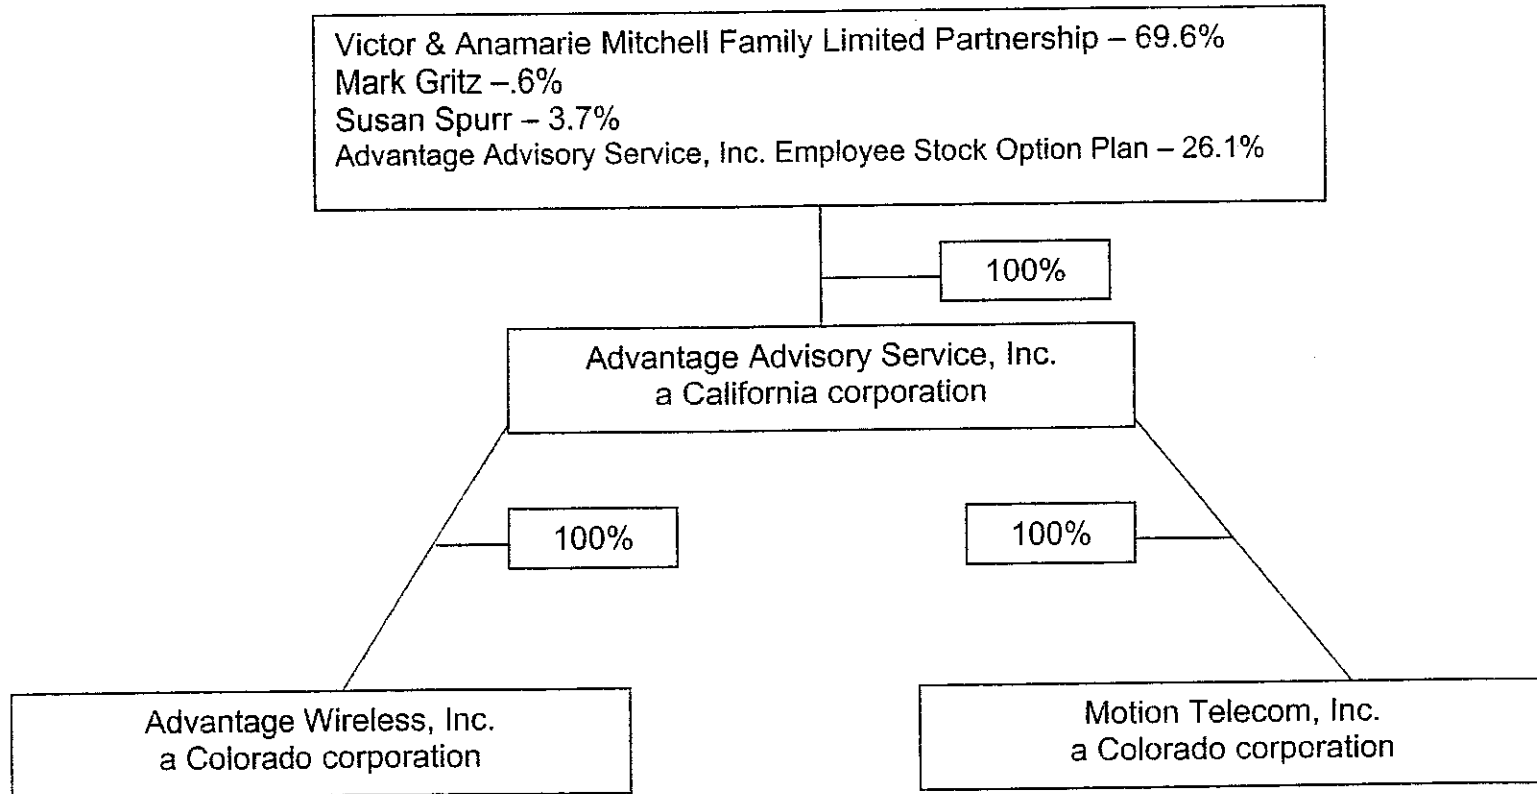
Victor & Anamarie Mitchell Family Limited Partnership – 69.6%
Mark Gritz –.6%
Susan Spurr – 3.7%
Advantage Advisory Service, Inc. Employee Stock Option Plan – 26.1%

100%

Advantage Advisory Service, Inc.
a California corporation

100%

100%

Advantage Wireless, Inc.
a Colorado corporation

Motion Telecom, Inc.
a Colorado corporation